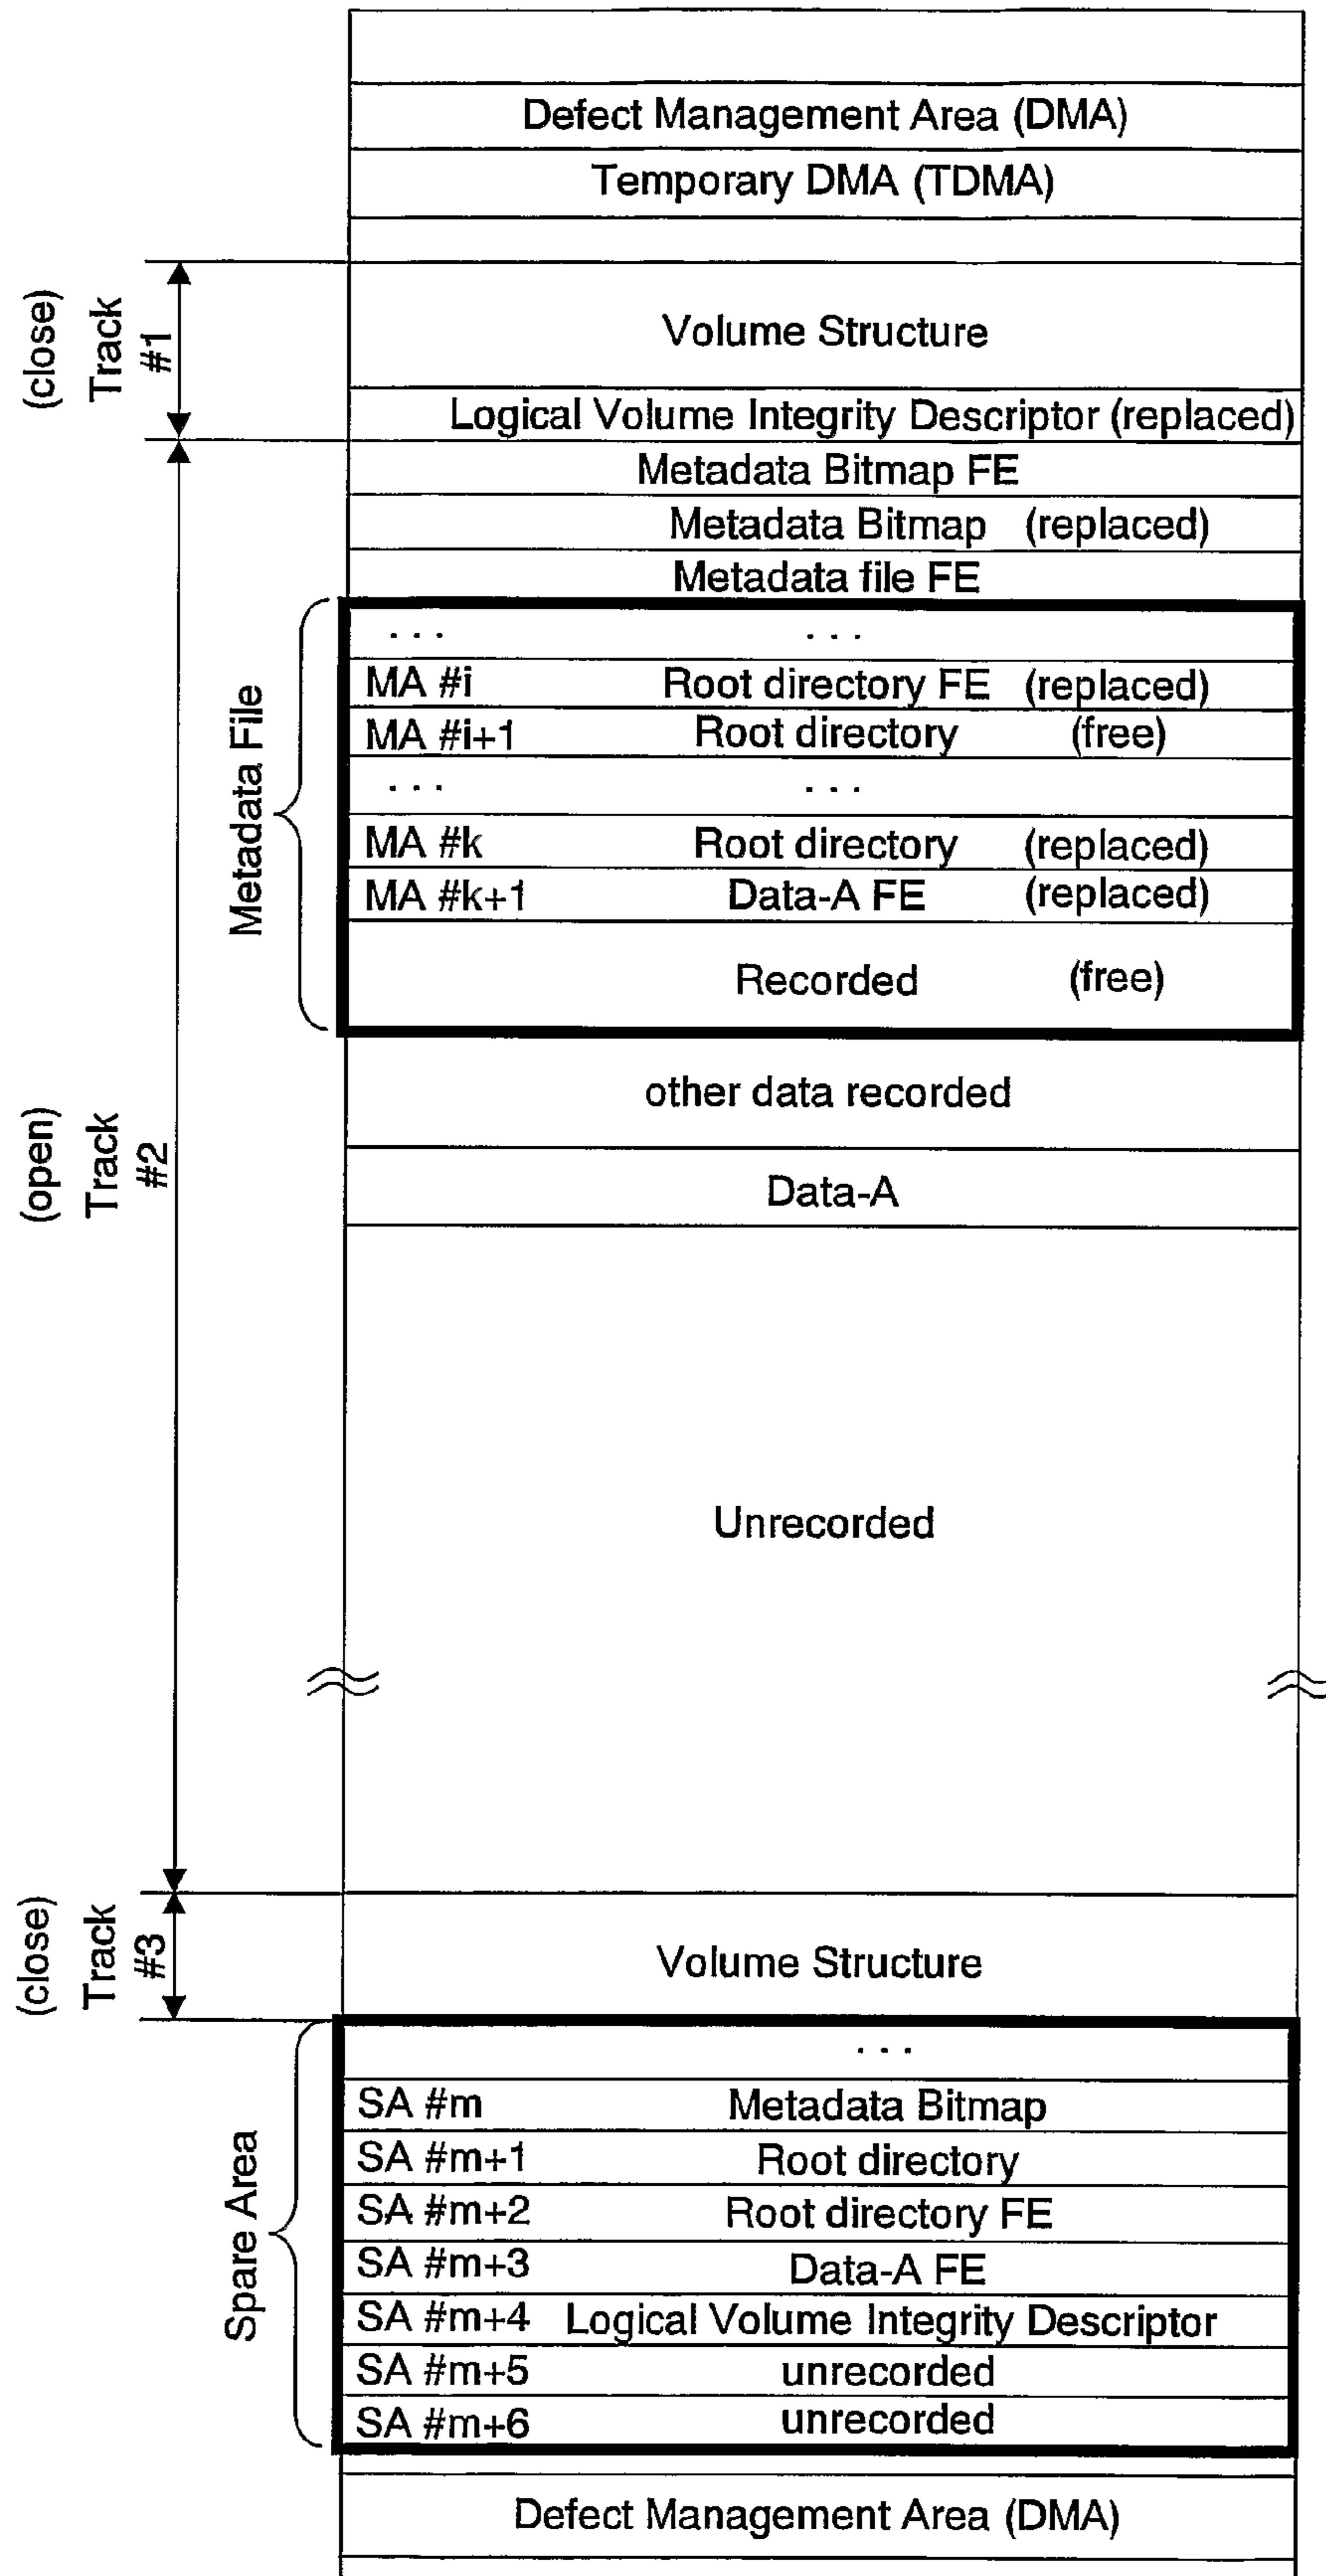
Defect Management Area (DMA)
Temporary DMA (TDMA)

(close) Track #1
Volume Structure
Logical Volume Integrity Descriptor (replaced)

(open) Track #2
Metadata Bitmap FE
Metadata Bitmap (replaced)
Metadata file FE

Metadata File
| | | |
|---|---|---|
| ... | ... | |
| MA #i | Root directory FE | (replaced) |
| MA #i+1 | Root directory | (free) |
| ... | ... | |
| MA #k | Root directory | (replaced) |
| MA #k+1 | Data-A FE | (replaced) |
| | Recorded | (free) |

other data recorded
Data-A
Unrecorded

(close) Track #3
Volume Structure

Spare Area
| | |
|---|---|
| | ... |
| SA #m | Metadata Bitmap |
| SA #m+1 | Root directory |
| SA #m+2 | Root directory FE |
| SA #m+3 | Data-A FE |
| SA #m+4 | Logical Volume Integrity Descriptor |
| SA #m+5 | unrecorded |
| SA #m+6 | unrecorded |

Defect Management Area (DMA)